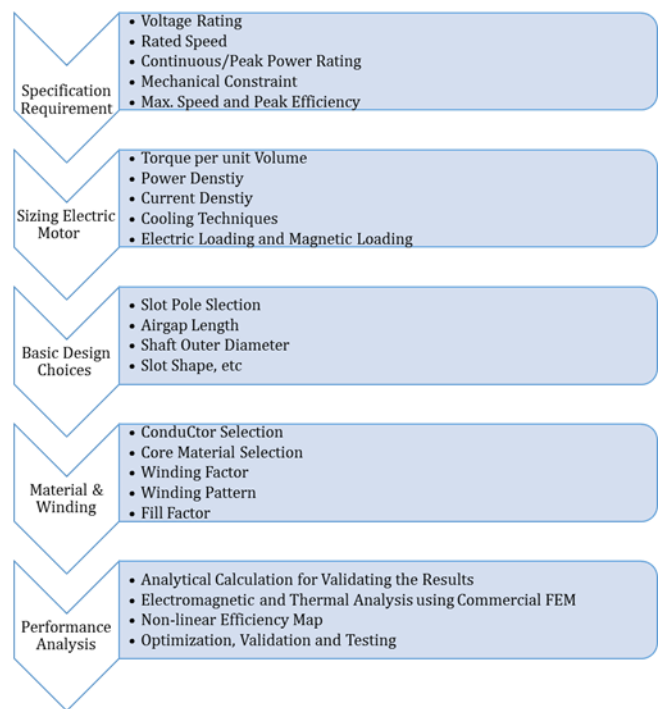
Specification Requirement

- Voltage Rating
- Rated Speed
- Continuous/Peak Power Rating
- Mechanical Constraint
- Max. Speed and Peak Efficiency

Sizing Electric Motor

- Torque per unit Volume
- Power Denstiy
- Current Denstiy
- Cooling Techniques
- Electric Loading and Magnetic Loading

Basic Design Choices

- Slot Pole Slection
- Airgap Length
- Shaft Outer Diameter
- Slot Shape, etc

Material & Winding

- ConduCtor Selection
- Core Material Selection
- Winding Factor
- Winding Pattern
- Fill Factor

Performance Analysis

- Analytical Calculation for Validating the Results
- Electromagnetic and Thermal Analysis using Commercial FEM
- Non-linear Efficiency Map
- Optimization, Validation and Testing